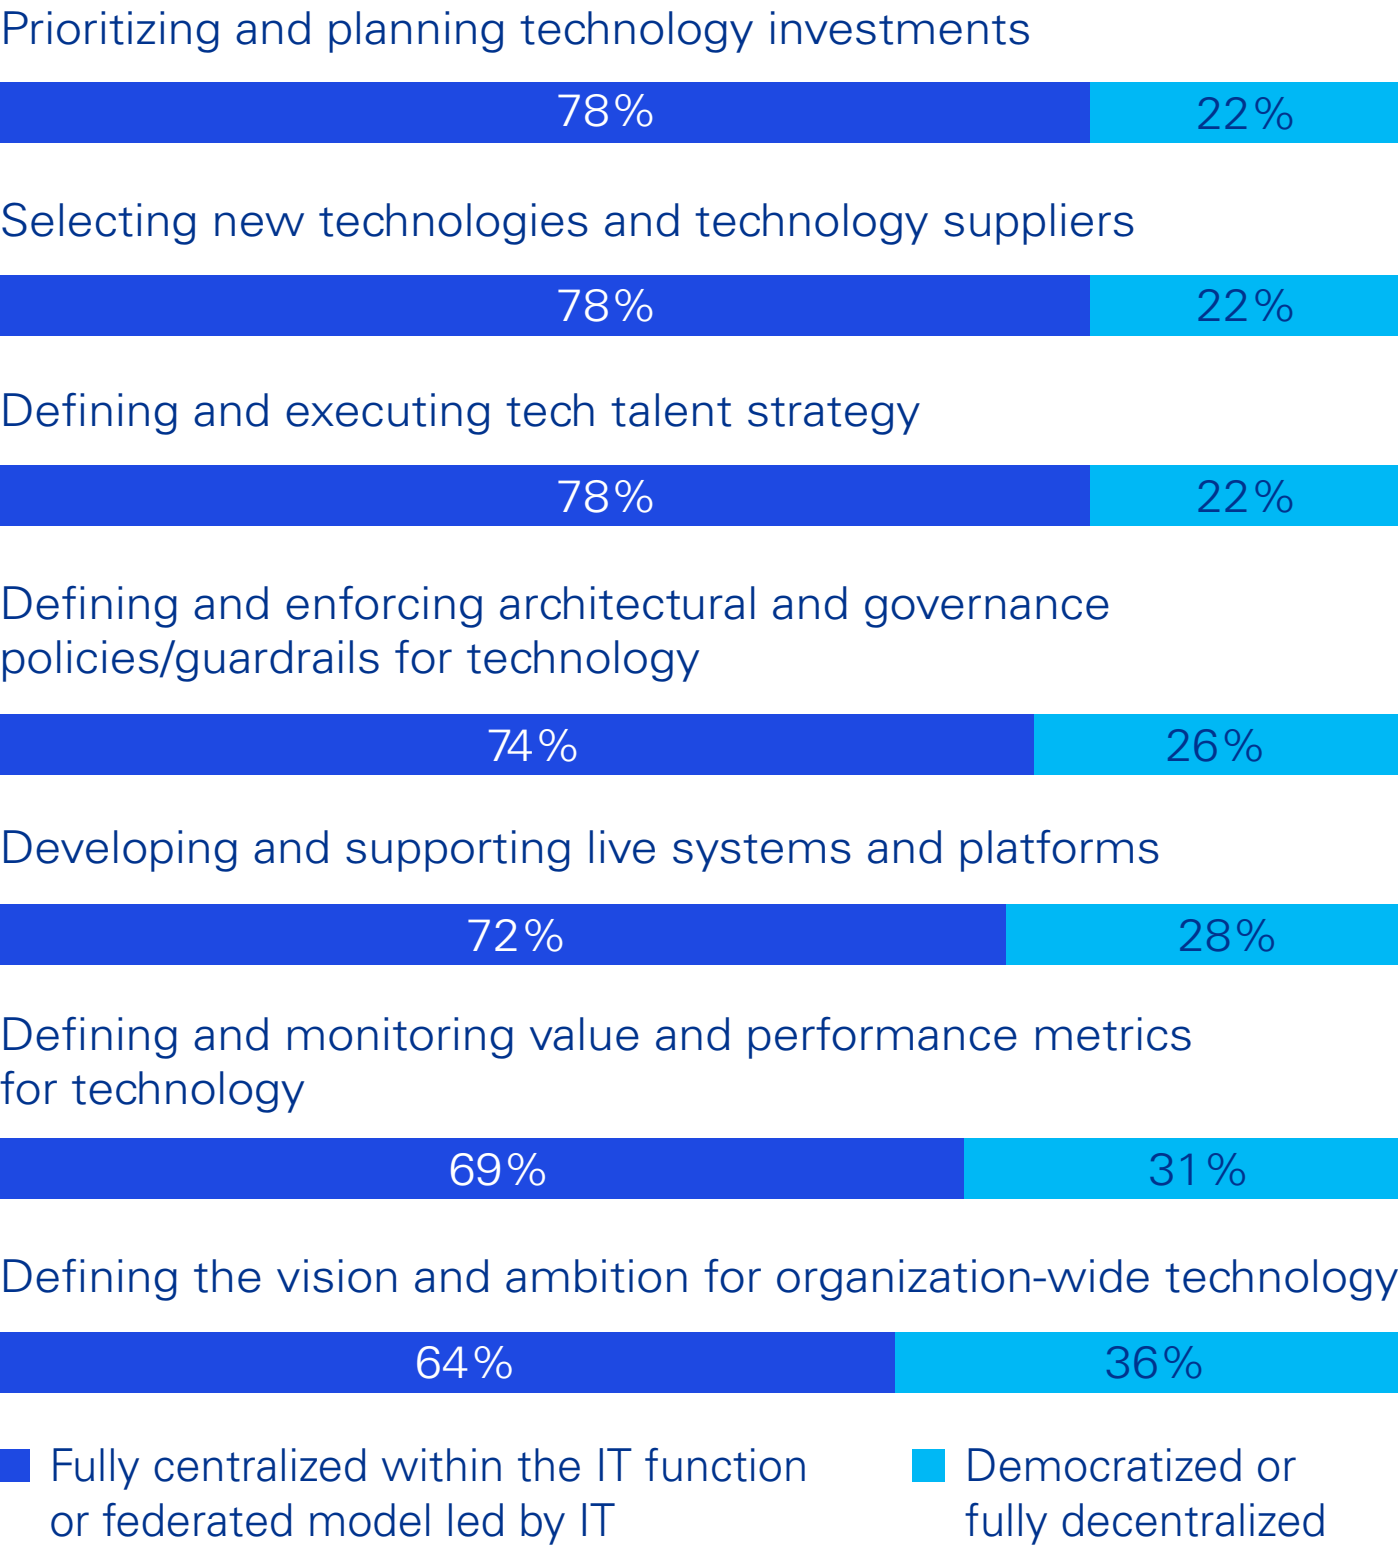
Prioritizing and planning technology investments

78% 22%

Selecting new technologies and technology suppliers

78% 22%

Defining and executing tech talent strategy

78% 22%

Defining and enforcing architectural and governance policies/guardrails for technology

74% 26%

Developing and supporting live systems and platforms

72% 28%

Defining and monitoring value and performance metrics for technology

69% 31%

Defining the vision and ambition for organization-wide technology

64% 36%

Fully centralized within the IT function or federated model led by IT

Democratized or fully decentralized